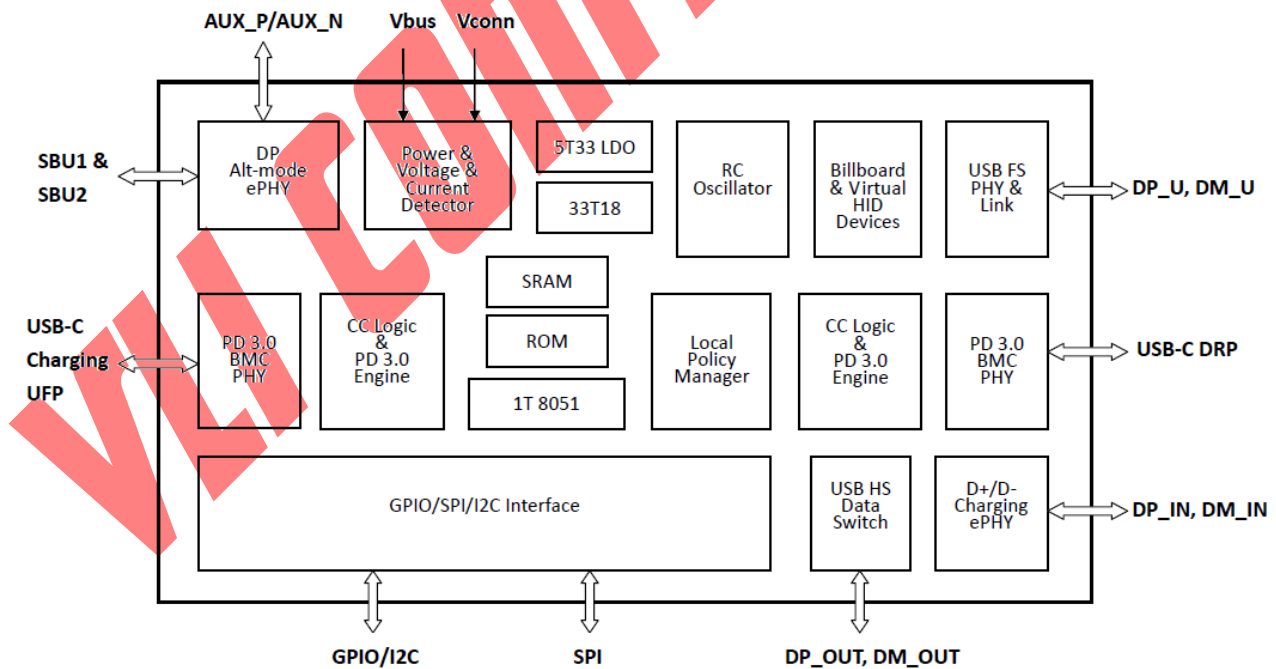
AUX_P/AUX_N

Vbus

Vconn

SBU1 & SBU2

DP Alt-mode ePHY

Power & Voltage & Current Detector

5T33 LDO

33T18

RC Oscillator

Billboard & Virtual HID Devices

USB FS PHY & Link

DP_U, DM_U

SRAM

ROM

1T 8051

USB-C Charging UFP

PD 3.0 BMC PHY

CC Logic & PD 3.0 Engine

Local Policy Manager

CC Logic & PD 3.0 Engine

PD 3.0 BMC PHY

USB-C DRP

GPIO/SPI/I2C Interface

USB HS Data Switch

D+/D- Charging ePHY

DP_IN, DM_IN

GPIO/I2C

SPI

DP_OUT, DM_OUT

VLI Confidential